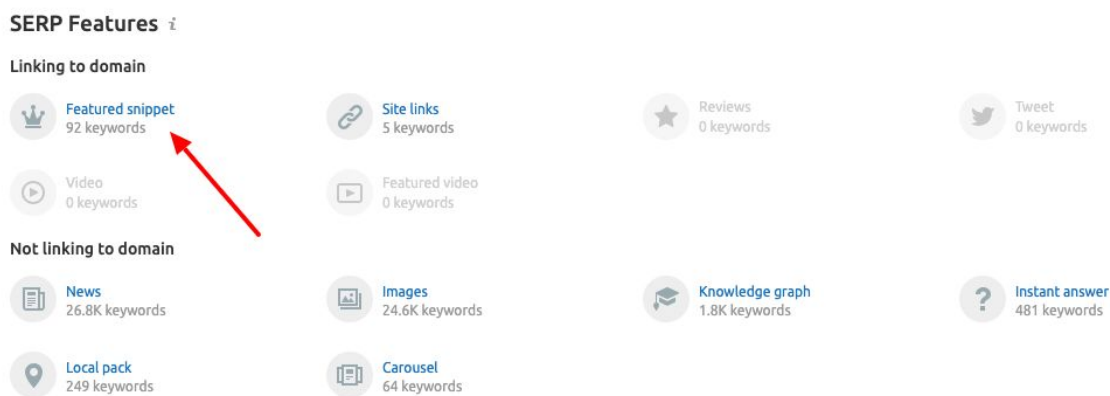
SERP Features i

Linking to domain

Featured snippet
92 keywords

Site links
5 keywords

Reviews
0 keywords

Tweet
0 keywords

Video
0 keywords

Featured video
0 keywords

Not linking to domain

News
26.8K keywords

Images
24.6K keywords

Knowledge graph
1.8K keywords

Instant answer
481 keywords

Local pack
249 keywords

Carousel
64 keywords